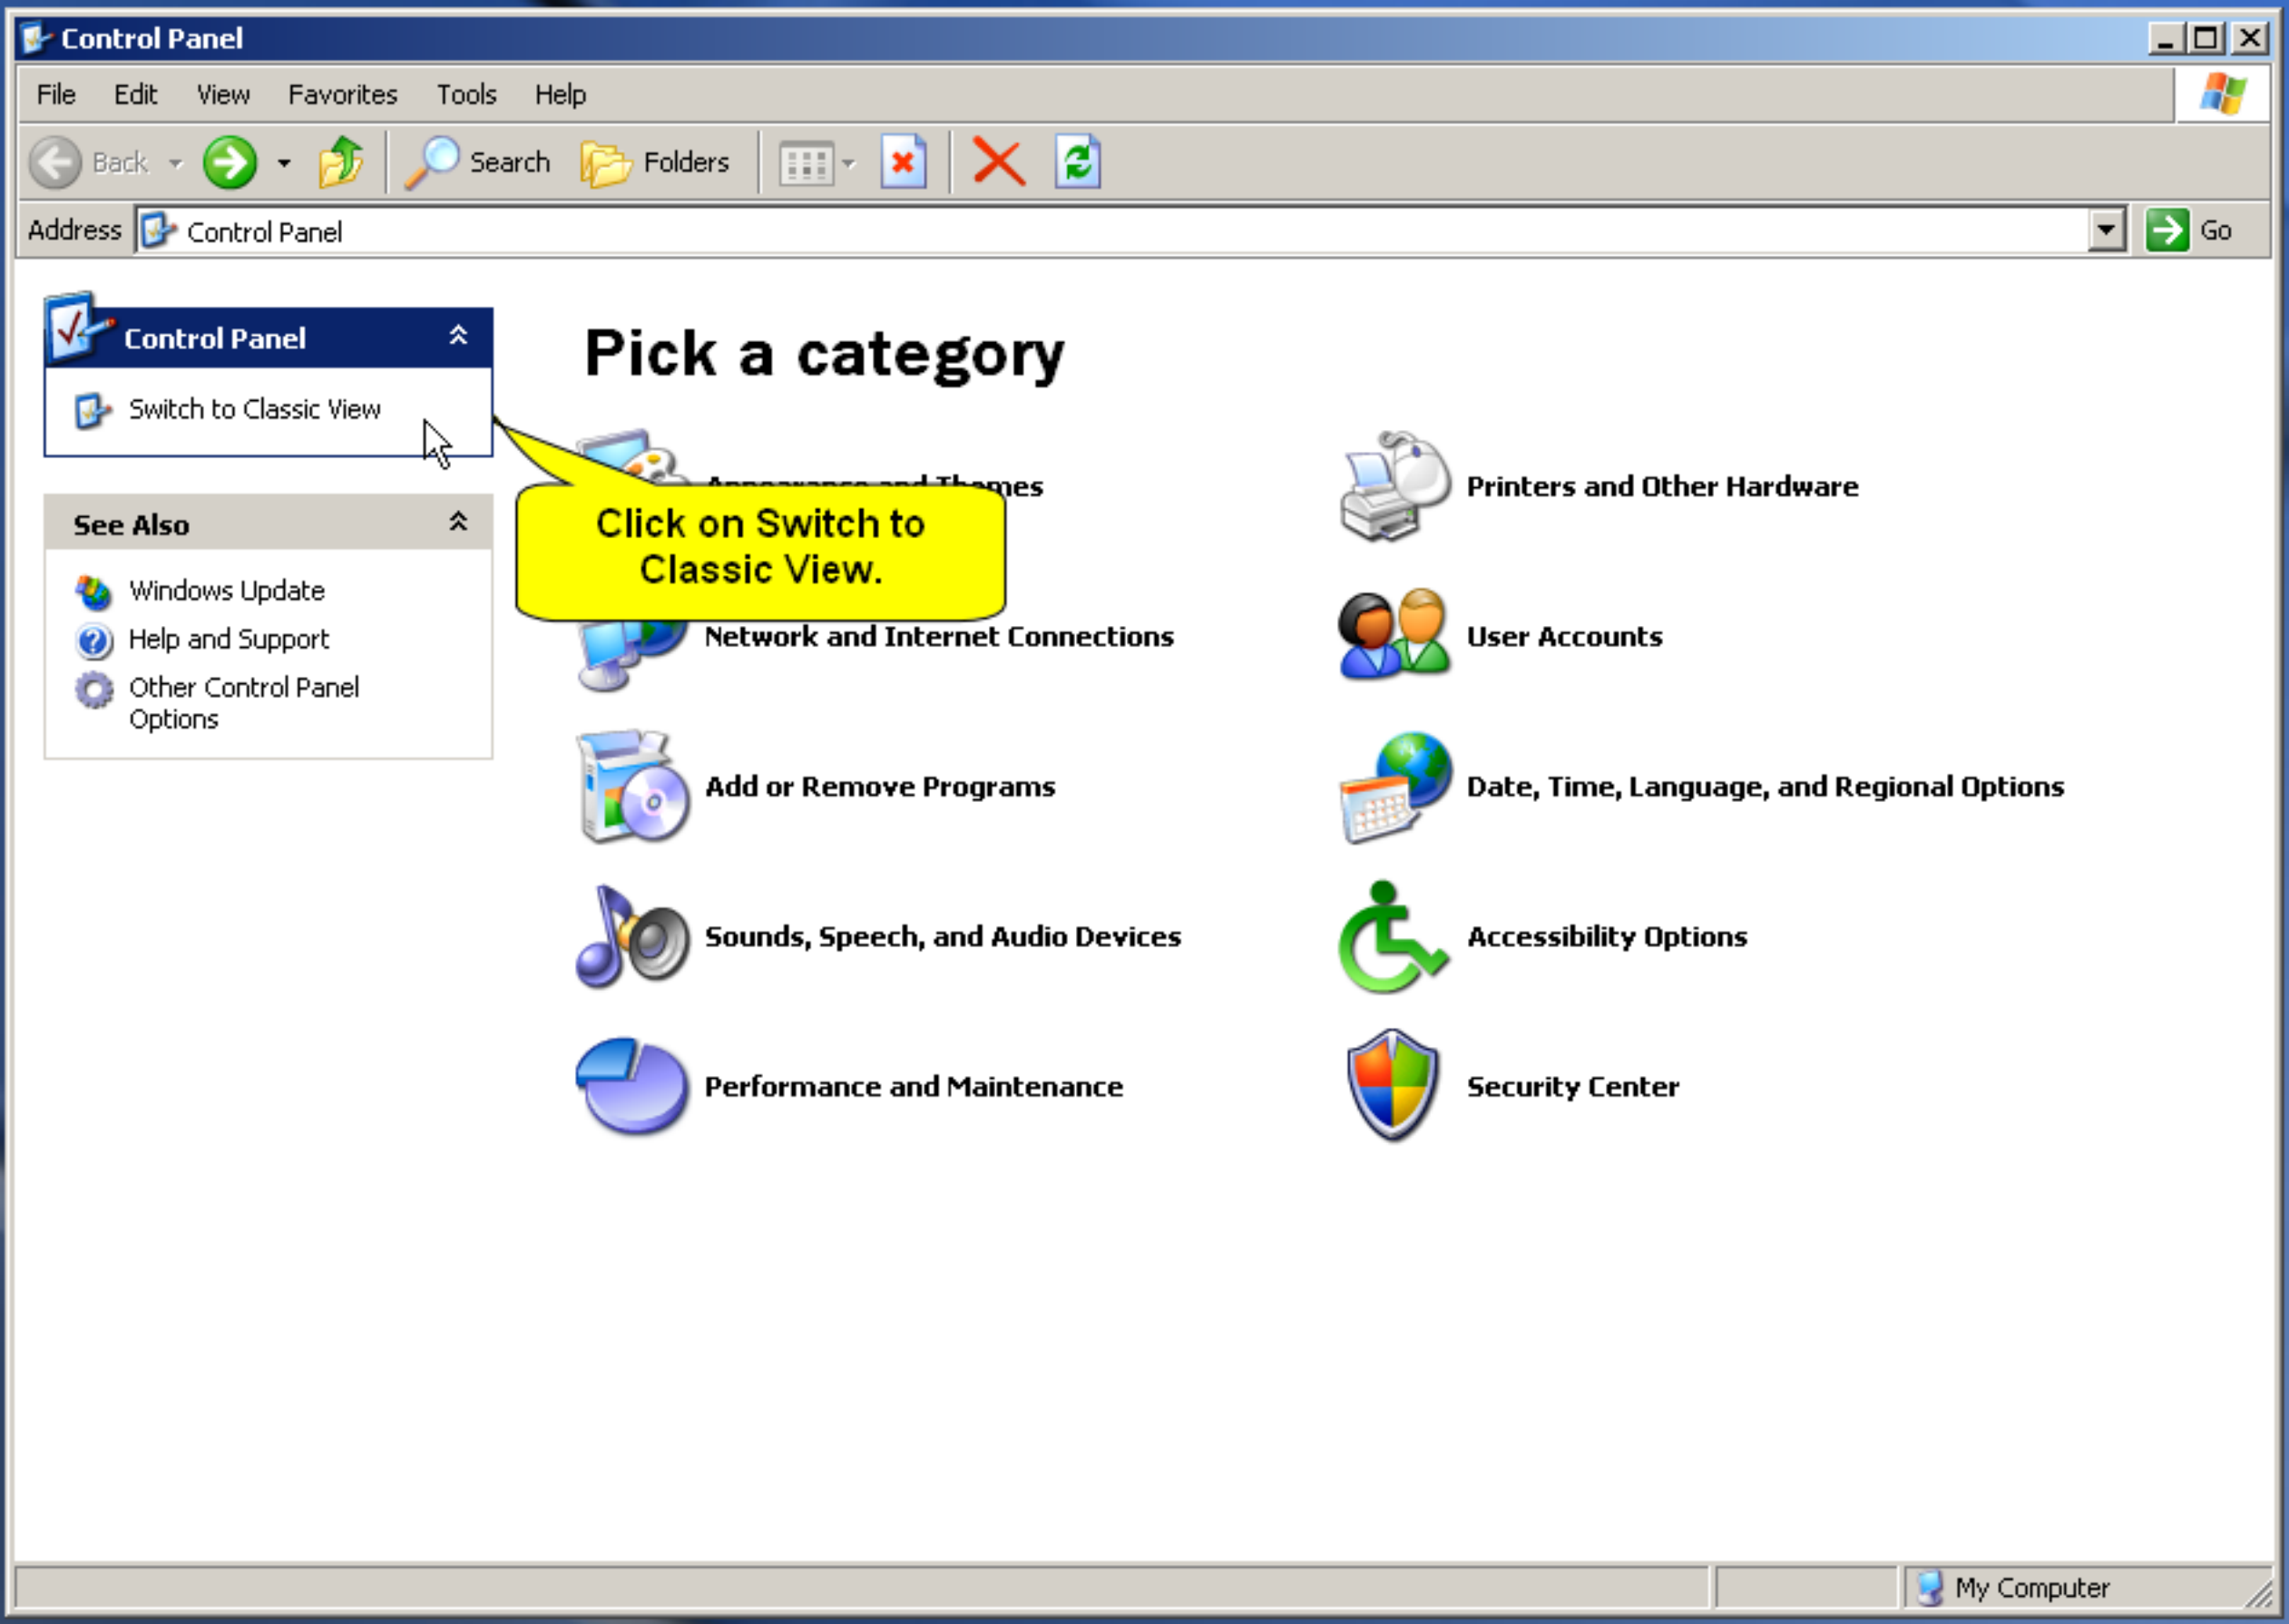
Control Panel

File Edit View Favorites Tools Help

Back Search Folders

Address Control Panel Go

Control Panel

Switch to Classic View

See Also

Windows Update

Help and Support

Other Control Panel Options

Pick a category

Appearance and Themes

Click on Switch to Classic View.

Printers and Other Hardware

Network and Internet Connections

User Accounts

Add or Remove Programs

Date, Time, Language, and Regional Options

Sounds, Speech, and Audio Devices

Accessibility Options

Performance and Maintenance

Security Center

My Computer